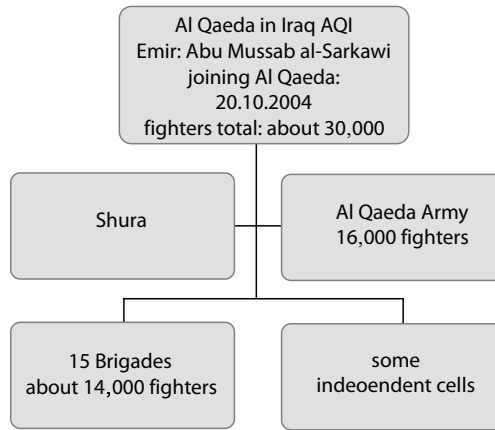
Al Qaeda in Iraq AQI
Emir: Abu Mussab al-Sarkawi
joining Al Qaeda:
20.10.2004
fighters total: about 30,000

Shura

Al Qaeda Army
16,000 fighters

15 Brigades
about 14,000 fighters

some
indeoendent cells